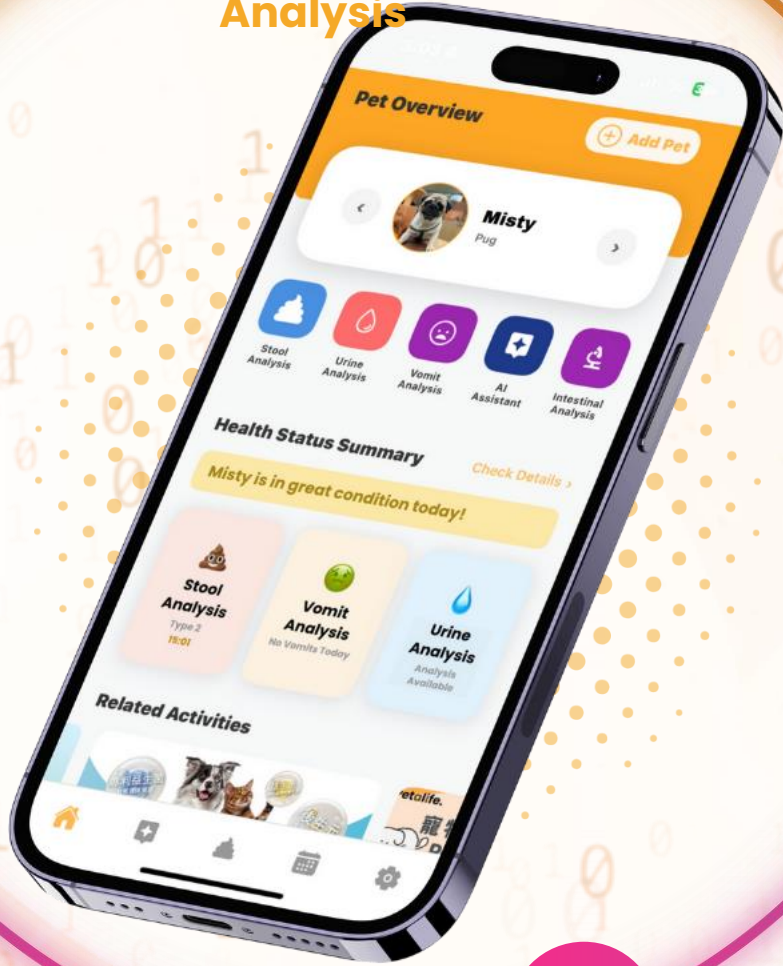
Analysis

Pet Overview

Add Pet

Misty
Pug

Stool Analysis

Urine Analysis

Vomit Analysis

AI Assistant

Intestinal Analysis

Health Status Summary

Check Details ›

Misty is in great condition today!

Stool Analysis
Type 2
15:01

Vomit Analysis
No Vomits Today

Urine Analysis
Analysis Available

Related Activities

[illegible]

etolife.

寵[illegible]